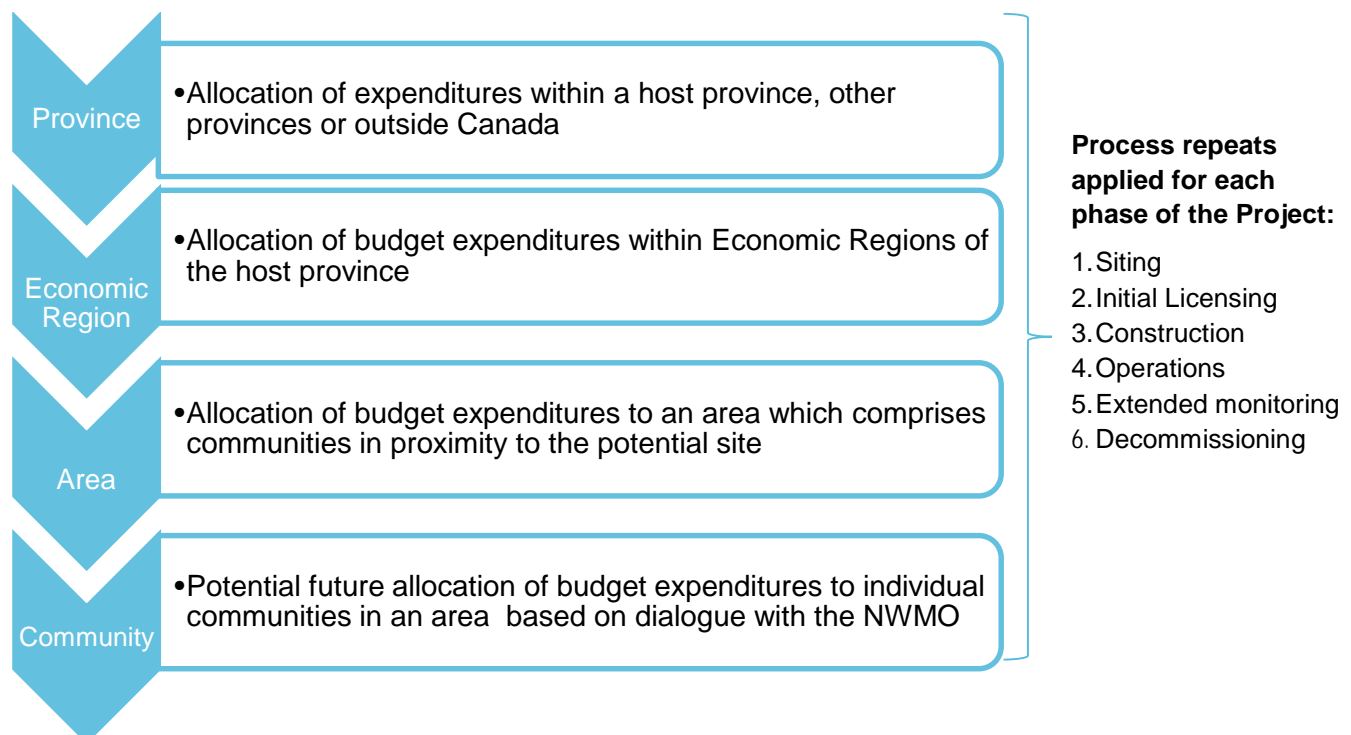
Province

•Allocation of expenditures within a host province, other provinces or outside Canada

Economic Region

•Allocation of budget expenditures within Economic Regions of the host province

Area

•Allocation of budget expenditures to an area which comprises communities in proximity to the potential site

Community

•Potential future allocation of budget expenditures to individual communities in an area based on dialogue with the NWMO

**Process repeats applied for each phase of the Project:**

1. Siting
2. Initial Licensing
3. Construction
4. Operations
5. Extended monitoring
6. Decommissioning